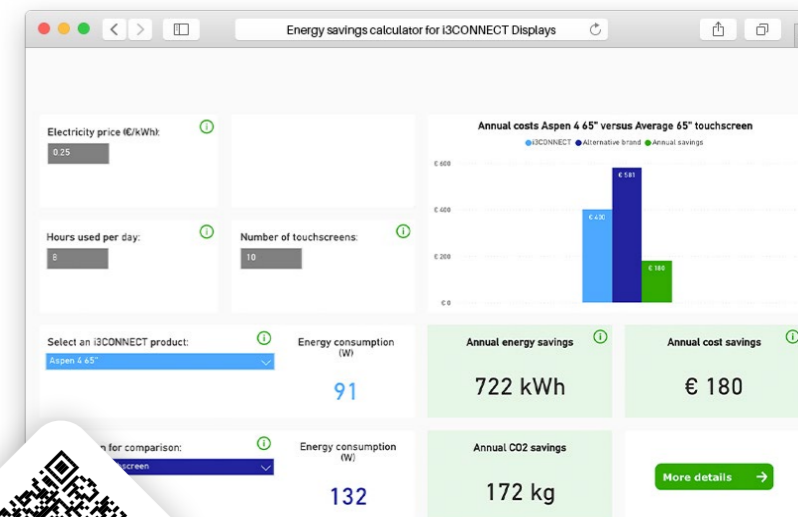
Energy savings calculator for i3CONNECT Displays

Electricity price (€/kWh):
0.25

Hours used per day:
8

Number of touchscreens:
10

Annual costs Aspen 4 65" versus Average 65" touchscreen
i3CONNECT Alternative brand Annual savings
€ 600
€ 400
€ 200
€ 0
€ 400
€ 581
€ 180

Select an i3CONNECT product:
Aspen 4 65"

Energy consumption (W)
91

Annual energy savings
722 kWh

Annual cost savings
€ 180

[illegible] for comparison:
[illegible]screen

Energy consumption (W)
132

Annual CO2 savings
172 kg

More details